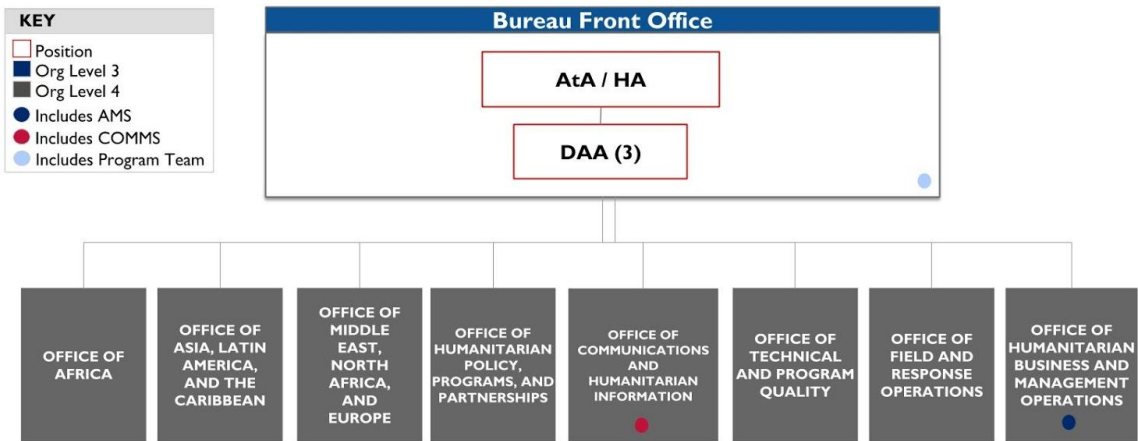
KEY
Position
Org Level 3
Org Level 4
Includes AMS
Includes COMMS
Includes Program Team

Bureau Front Office

AtA / HA

DAA (3)

OFFICE OF AFRICA

OFFICE OF ASIA, LATIN AMERICA, AND THE CARIBBEAN

OFFICE OF MIDDLE EAST, NORTH AFRICA, AND EUROPE

OFFICE OF HUMANITARIAN POLICY, PROGRAMS, AND PARTNERSHIPS

OFFICE OF COMMUNICATIONS AND HUMANITARIAN INFORMATION

OFFICE OF TECHNICAL AND PROGRAM QUALITY

OFFICE OF FIELD AND RESPONSE OPERATIONS

OFFICE OF HUMANITARIAN BUSINESS AND MANAGEMENT OPERATIONS